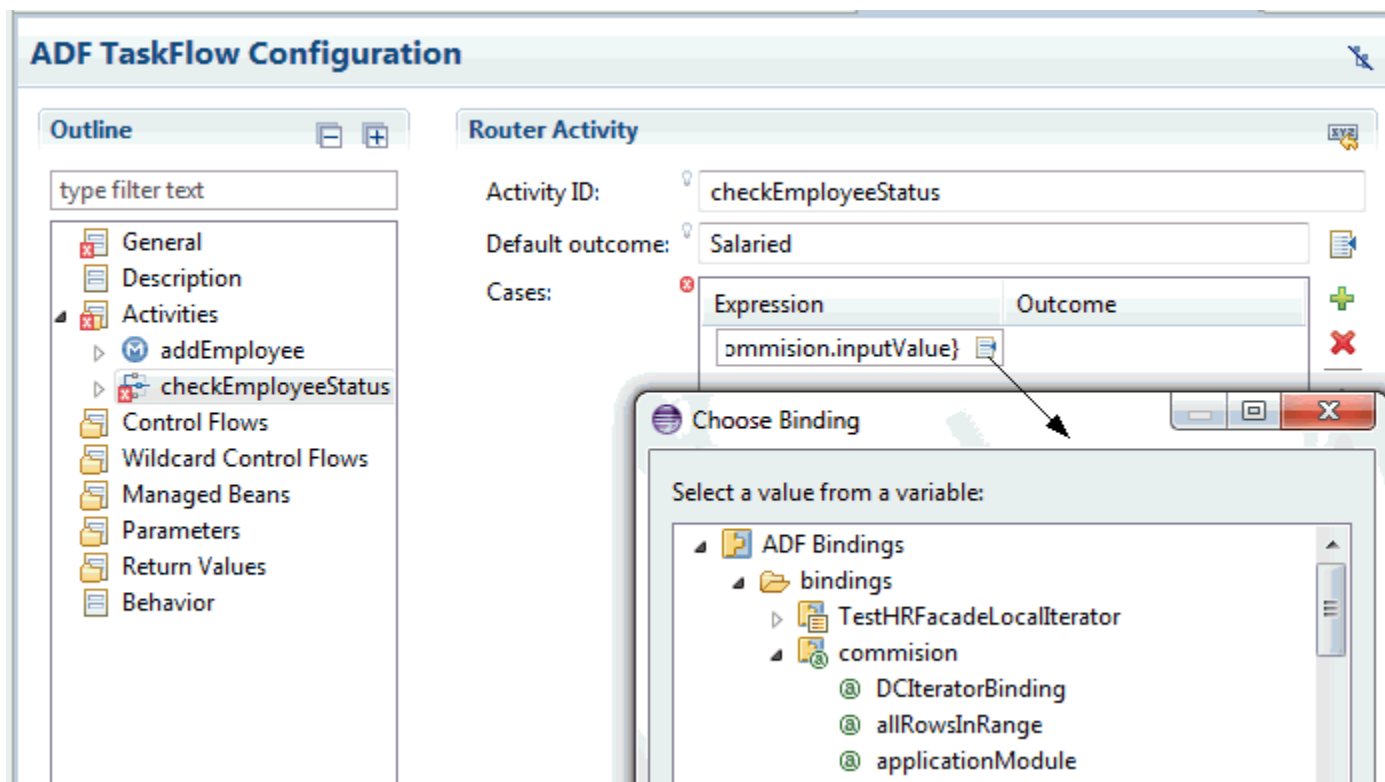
ADF TaskFlow Configuration

Outline

type filter text

General
Description
Activities
addEmployee
checkEmployeeStatus
Control Flows
Wildcard Control Flows
Managed Beans
Parameters
Return Values
Behavior

Router Activity

Activity ID: checkEmployeeStatus

Default outcome: Salaried

Cases:

| Expression | Outcome |
|---|---|
| ommision.inputValue} | |

Choose Binding

Select a value from a variable:

ADF Bindings
bindings
TestHRFacadeLocalIterator
commision
DCIteratorBinding
allRowsInRange
applicationModule